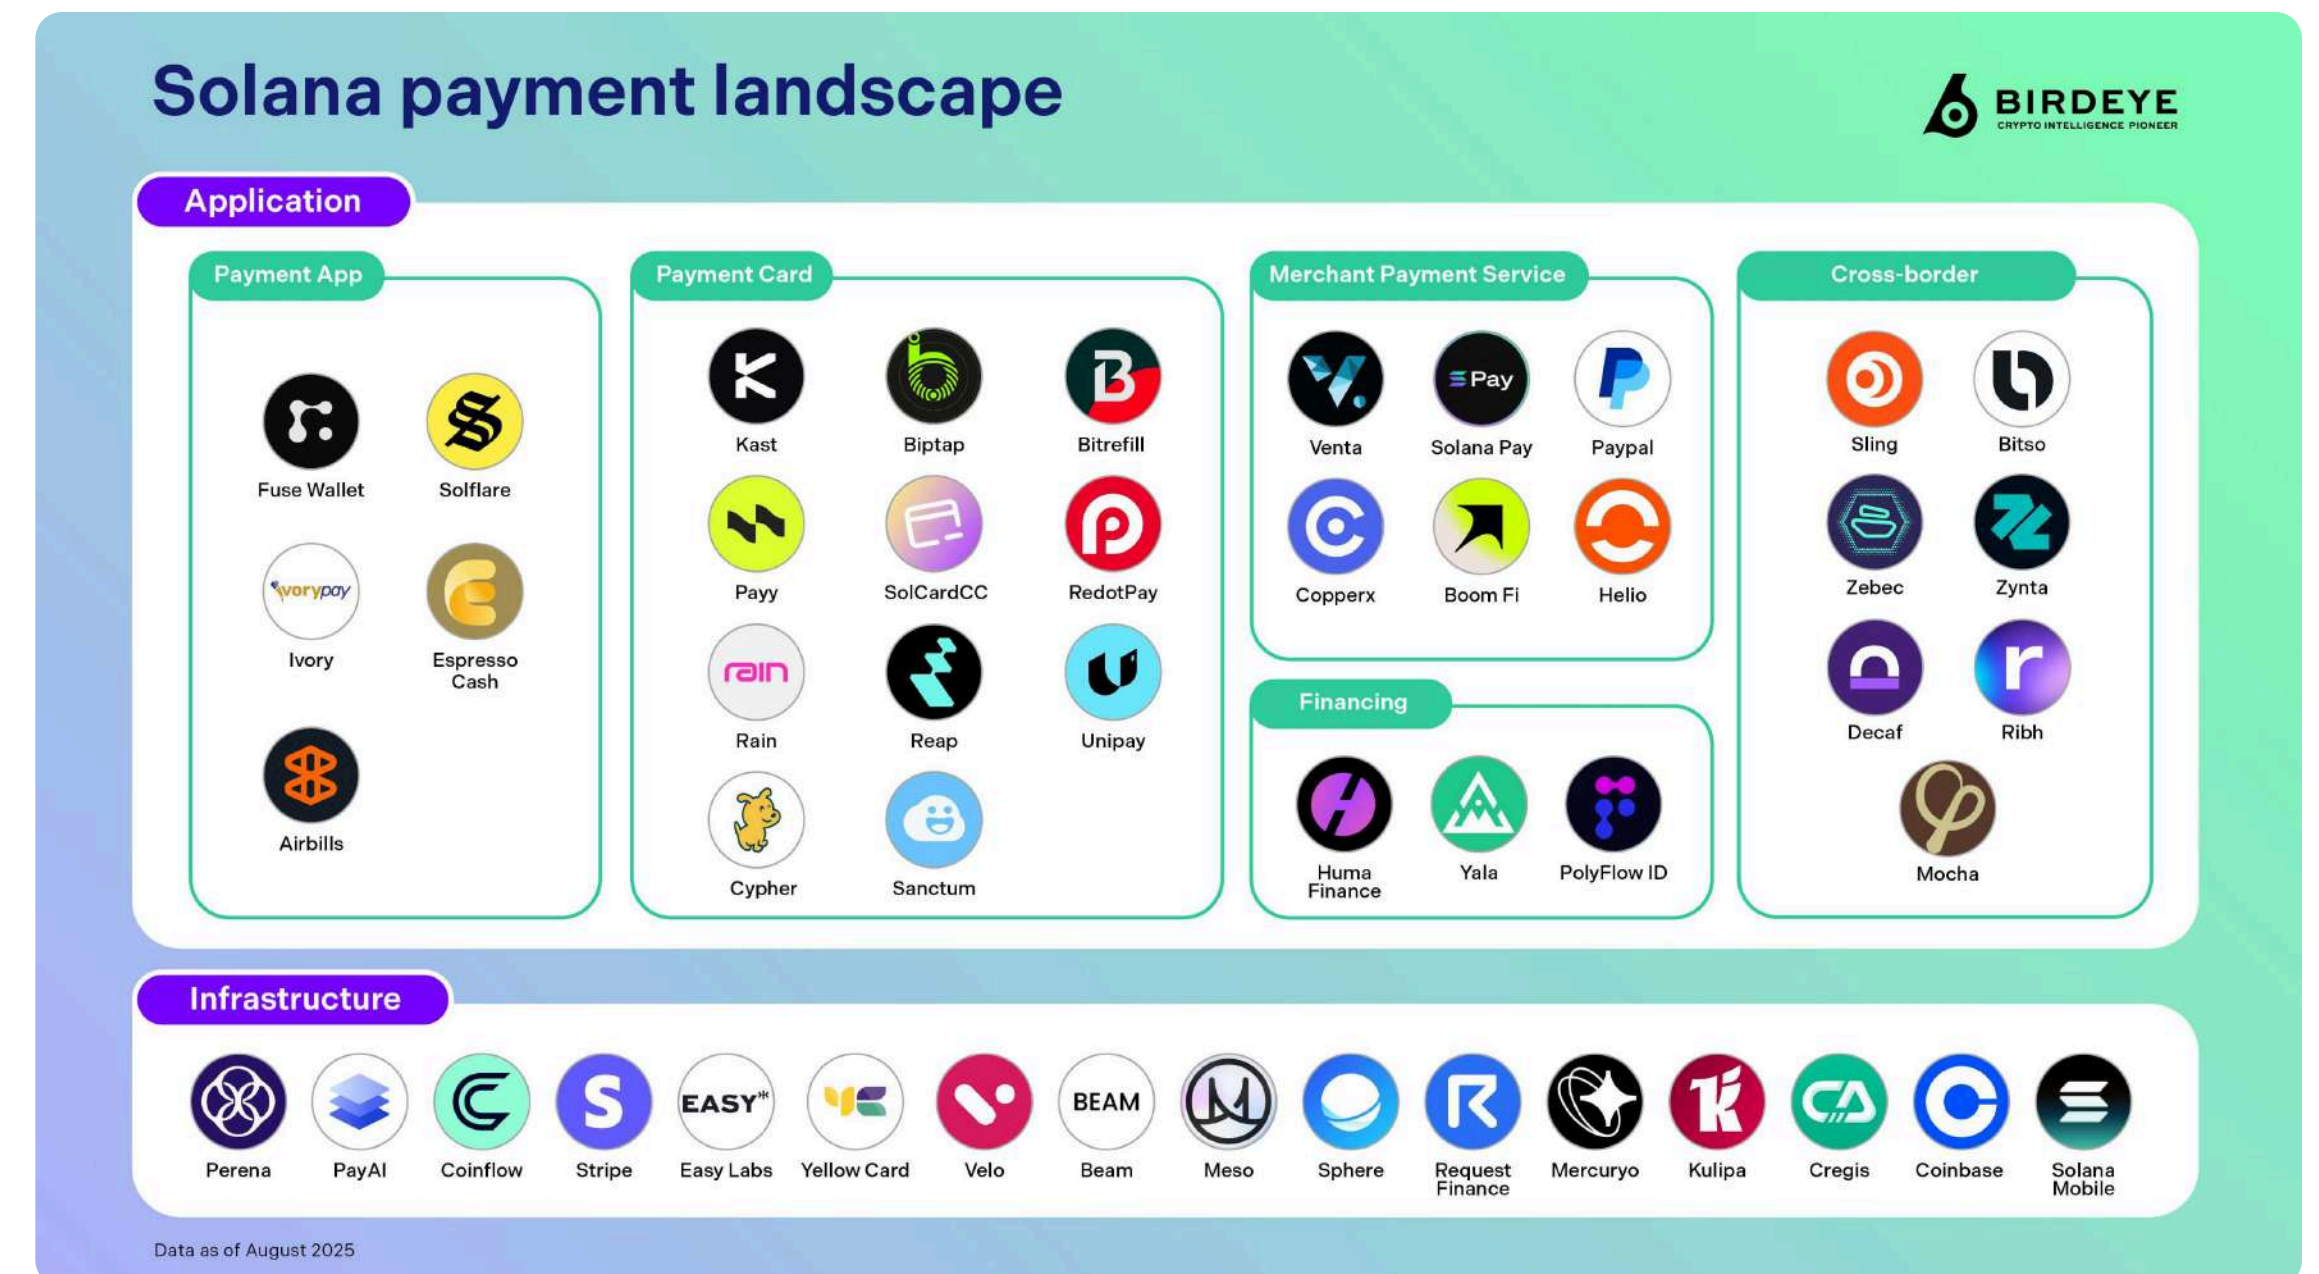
Solana payment landscape

BIRDEYE
CRYPTO INTELLIGENCE PIONEER

Application

Payment App

Fuse Wallet
Solflare
ivorypay
Ivory
Espresso Cash
Airbills

Payment Card

Kast
Biptap
Bitrefill
Payy
SolCardCC
RedotPay
rain
Rain
Reap
Unipay
Cypher
Sanctum

Merchant Payment Service

Venta
Pay
Solana Pay
Paypal
Copperx
Boom Fi
Helio

Financing

Huma Finance
Yala
PolyFlow ID

Cross-border

Sling
Bitso
Zebec
Zynta
Decaf
Ribh
Mocha

Infrastructure

Perena
PayAI
Coinflow
Stripe
EASY
Easy Labs
Yellow Card
Velo
BEAM
Beam
Meso
Sphere
Request Finance
Mercuryo
Kulipa
Cregis
Coinbase
Solana Mobile

Data as of August 2025